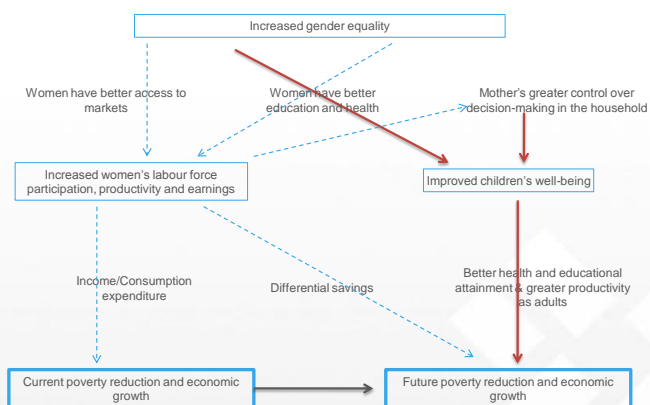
Increased gender equality

Women have better access to markets

Women have better education and health

Mother's greater control over decision-making in the household

Increased women's labour force participation, productivity and earnings

Improved children's well-being

Income/Consumption expenditure

Differential savings

Better health and educational attainment & greater productivity as adults

Current poverty reduction and economic growth

Future poverty reduction and economic growth